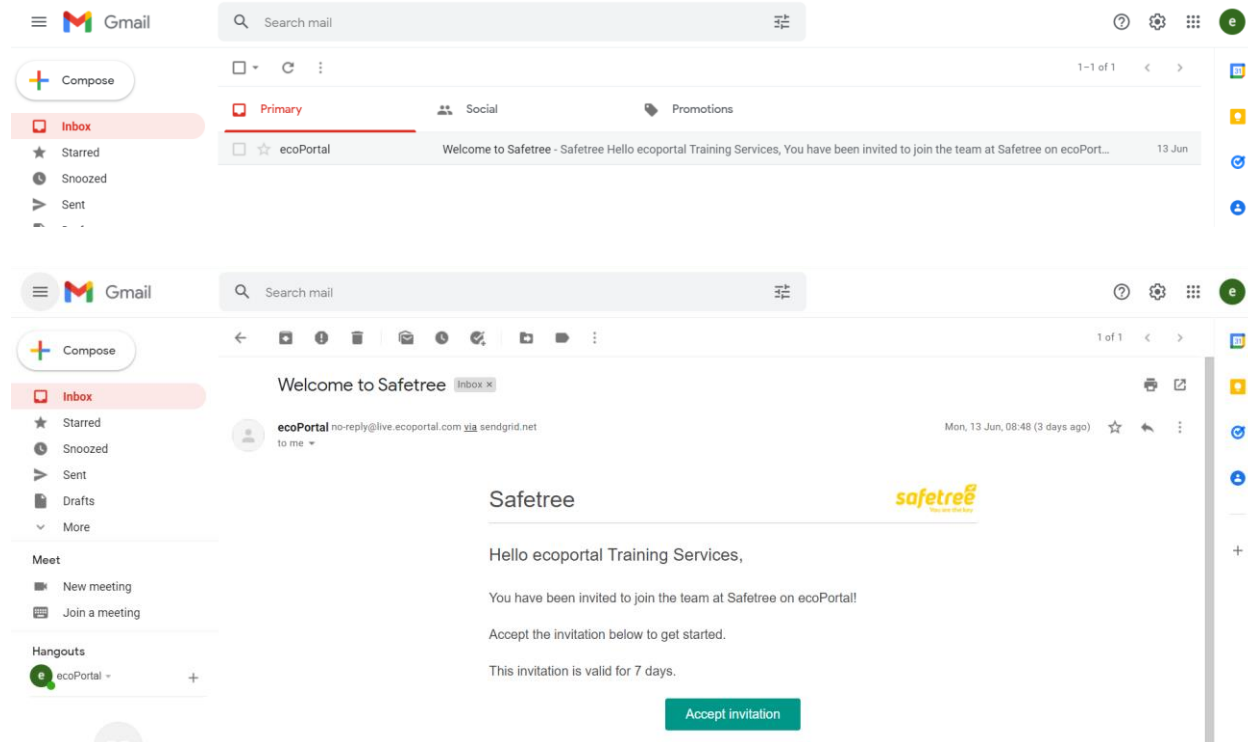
Gmail

Search mail

e

Compose

Inbox

Starred

Snoozed

Sent

1–1 of 1

Primary

Social

Promotions

ecoPortal

Welcome to Safetree - Safetree Hello ecoportal Training Services, You have been invited to join the team at Safetree on ecoPort...

13 Jun

Gmail

Search mail

e

Compose

Inbox

Starred

Snoozed

Sent

Drafts

More

Meet

New meeting

Join a meeting

Hangouts

ecoPortal

1 of 1

Welcome to Safetree Inbox ×

ecoPortal no-reply@live.ecoportal.com via sendgrid.net
to me

Mon, 13 Jun, 08:48 (3 days ago)

Safetree

safetree
You are the key

Hello ecoportal Training Services,

You have been invited to join the team at Safetree on ecoPortal!

Accept the invitation below to get started.

This invitation is valid for 7 days.

Accept invitation